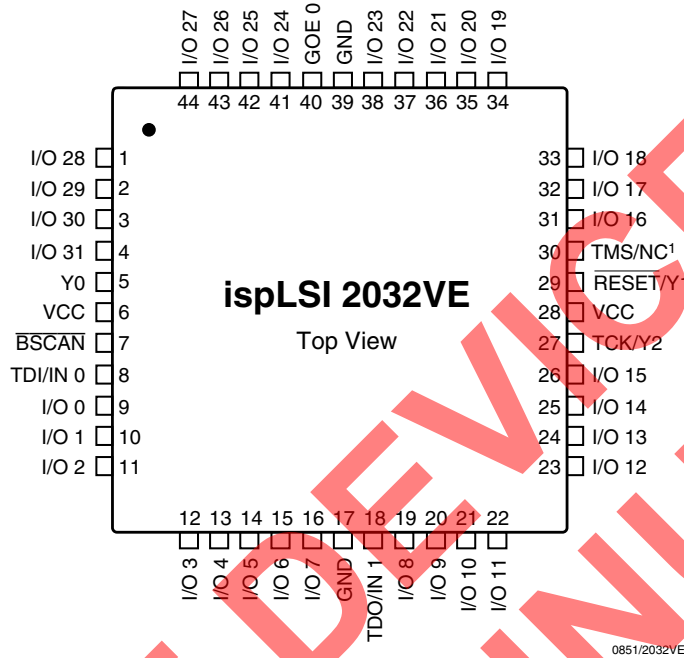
I/O 27 I/O 26 I/O 25 I/O 24 GOE 0 GND I/O 23 I/O 22 I/O 21 I/O 20 I/O 19

44 43 42 41 40 39 38 37 36 35 34

I/O 28 1
I/O 29 2
I/O 30 3
I/O 31 4
Y0 5
VCC 6
$\overline{\text{BSCAN}}$ 7
TDI/IN 0 8
I/O 0 9
I/O 1 10
I/O 2 11

33 I/O 18
32 I/O 17
31 I/O 16
30 TMS/NC$^1$
29 $\overline{\text{RESET}}$/Y1
28 VCC
27 TCK/Y2
26 I/O 15
25 I/O 14
24 I/O 13
23 I/O 12

ispLSI 2032VE

Top View

12 13 14 15 16 17 18 19 20 21 22

I/O 3 I/O 4 I/O 5 I/O 6 I/O 7 GND TDO/IN 1 I/O 8 I/O 9 I/O 10 I/O 11

0851/2032VE